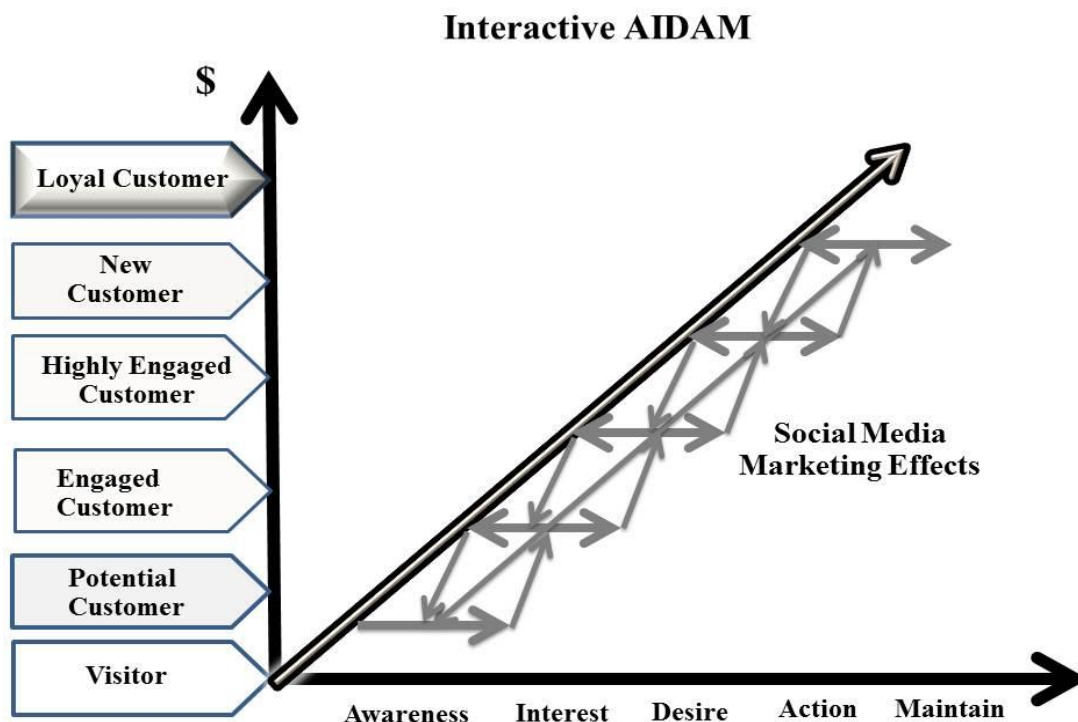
Interactive AIDAM

$

Loyal Customer

New Customer

Highly Engaged Customer

Engaged Customer

Potential Customer

Visitor

Social Media Marketing Effects

Awareness

Interest

Desire

Action

Maintain